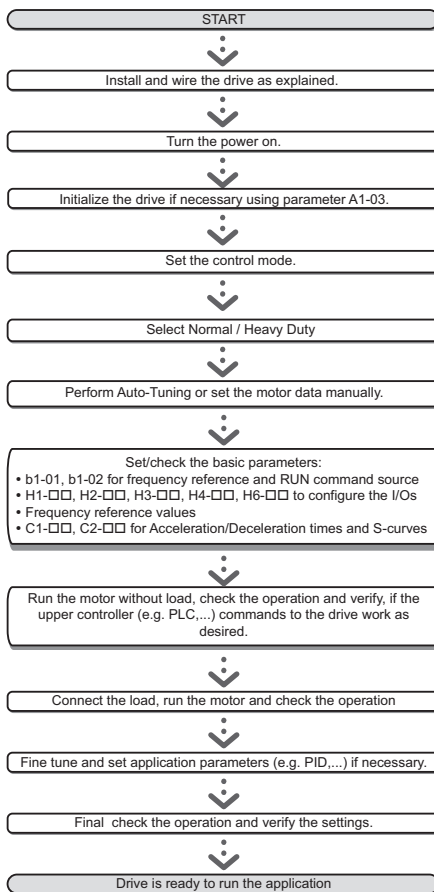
START

Install and wire the drive as explained.

Turn the power on.

Initialize the drive if necessary using parameter A1-03.

Set the control mode.

Select Normal / Heavy Duty

Perform Auto-Tuning or set the motor data manually.

Set/check the basic parameters:
• b1-01, b1-02 for frequency reference and RUN command source
• H1-□□, H2-□□, H3-□□, H4-□□, H6-□□ to configure the I/Os
• Frequency reference values
• C1-□□, C2-□□ for Acceleration/Deceleration times and S-curves

Run the motor without load, check the operation and verify, if the upper controller (e.g. PLC,...) commands to the drive work as desired.

Connect the load, run the motor and check the operation

Fine tune and set application parameters (e.g. PID,...) if necessary.

Final check the operation and verify the settings.

Drive is ready to run the application